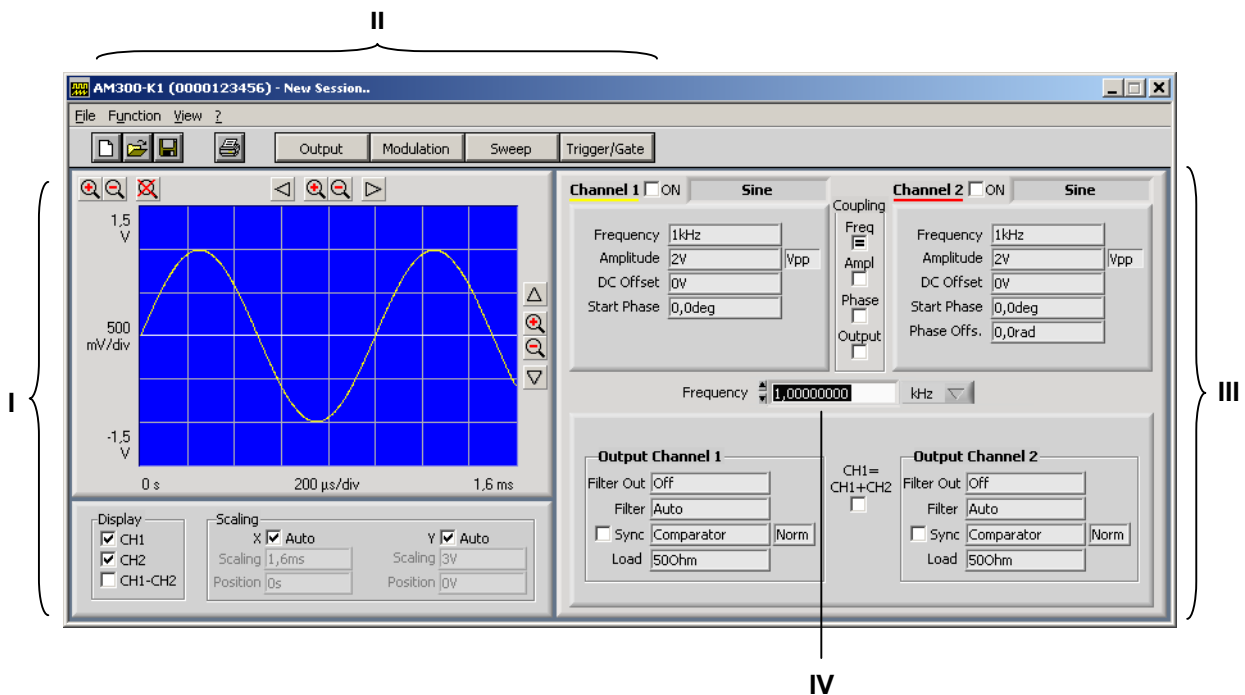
II

AM300-K1 (0000123456) - New Session..

File Function View ?

Output Modulation Sweep Trigger/Gate

1,5 V

500 mV/div

-1,5 V

0 s 200 µs/div 1,6 ms

Display
CH1
CH2
CH1-CH2

Scaling
X Auto
Scaling 1,6ms
Position 0s
Y Auto
Scaling 3V
Position 0V

Channel 1 ON Sine
Frequency 1kHz
Amplitude 2V Vpp
DC Offset 0V
Start Phase 0,0deg

Coupling
Freq
Ampl
Phase
Output

Channel 2 ON Sine
Frequency 1kHz
Amplitude 2V Vpp
DC Offset 0V
Start Phase 0,0deg
Phase Offs. 0,0rad

Frequency 1,00000000 kHz

Output Channel 1
Filter Out Off
Filter Auto
Sync Comparator Norm
Load 50Ohm

CH1= CH1+CH2

Output Channel 2
Filter Out Off
Filter Auto
Sync Comparator Norm
Load 50Ohm

I

III

IV